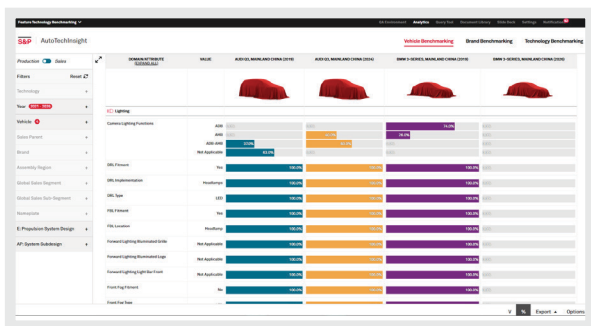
Feature Technology Benchmarking
Analytics
Settings
S&P AutoTechInsight
Vehicle Benchmarking
Brand Benchmarking
Technology Benchmarking
Production Sales
Filters Reset
Technology
Year 2021 - 2024
Vehicle
Sales Parent
Brand
Assembly Region
Global Sales Segment
Global Sales Sub-Segment
Nameplate
E: Propulsion System Design
AP: System Subdesign
DOMAIN/ATTRIBUTE
VALUE
AUDI Q3, MAINLAND CHINA (2019)
AUDI Q3, MAINLAND CHINA (2024)
BMW 3-SERIES, MAINLAND CHINA (2019)
BMW 3-SERIES, MAINLAND CHINA (2020)
Lighting
Camera Lighting Functions
ADB
AHB
ADB AHB
Not Applicable
DRL Fitment
Yes
100.0%
100.0%
100.0%
DRL Implementation
Headlamps
100.0%
100.0%
100.0%
DRL Type
LED
100.0%
100.0%
100.0%
FOL Fitment
Yes
100.0%
100.0%
100.0%
FOL Location
Headlamp
100.0%
100.0%
100.0%
Forward Lighting Illuminated Grille
Not Applicable
100.0%
100.0%
100.0%
Forward Lighting Illuminated Logo
Not Applicable
100.0%
100.0%
100.0%
Forward Lighting Light Bar Front
Not Applicable
100.0%
100.0%
100.0%
Front Fog Fitment
No
100.0%
100.0%
100.0%
Front Fog Type
%
Export
Options